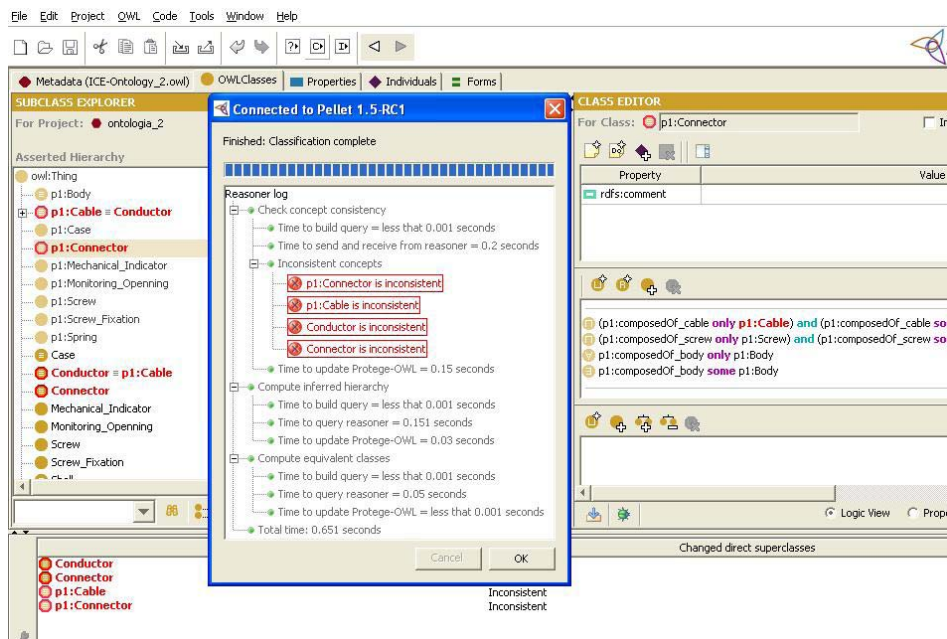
File Edit Project OWL Code Tools Window Help

Metadata (ICE-Ontology_2.owl) OWLClasses Properties Individuals Forms

SUBCLASS EXPLORER
For Project: ontologia_2

Asserted Hierarchy
owl:Thing
p1:Body
p1:Cable ≡ Conductor
p1:Case
p1:Connector
p1:Mechanical_Indicator
p1:Monitoring_Openning
p1:Screw
p1:Screw_Fixation
p1:Spring
Case
Conductor ≡ p1:Cable
Connector
Mechanical_Indicator
Monitoring_Openning
Screw
Screw_Fixation
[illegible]

Connected to Pellet 1.5-RC1

Finished: Classification complete

Reasoner log
Check concept consistency
Time to build query = less that 0.001 seconds
Time to send and receive from reasoner = 0.2 seconds
Inconsistent concepts
p1:Connector is inconsistent
p1:Cable is inconsistent
Conductor is inconsistent
Connector is inconsistent
Time to update Protege-OWL = 0.15 seconds
Compute inferred hierarchy
Time to build query = less that 0.001 seconds
Time to query reasoner = 0.151 seconds
Time to update Protege-OWL = 0.03 seconds
Compute equivalent classes
Time to build query = less that 0.001 seconds
Time to query reasoner = 0.05 seconds
Time to update Protege-OWL = less that 0.001 seconds
Total time: 0.651 seconds

Cancel OK

CLASS EDITOR
For Class: p1:Connector

| Property | Value |
|---|---|
| rdfs:comment | |

(p1:composedOf_cable only p1:Cable) and (p1:composedOf_cable so
(p1:composedOf_screw only p1:Screw) and (p1:composedOf_screw so
p1:composedOf_body only p1:Body
p1:composedOf_body some p1:Body

Logic View Prope

Changed direct superclasses

Conductor
Connector
p1:Cable Inconsistent
p1:Connector Inconsistent